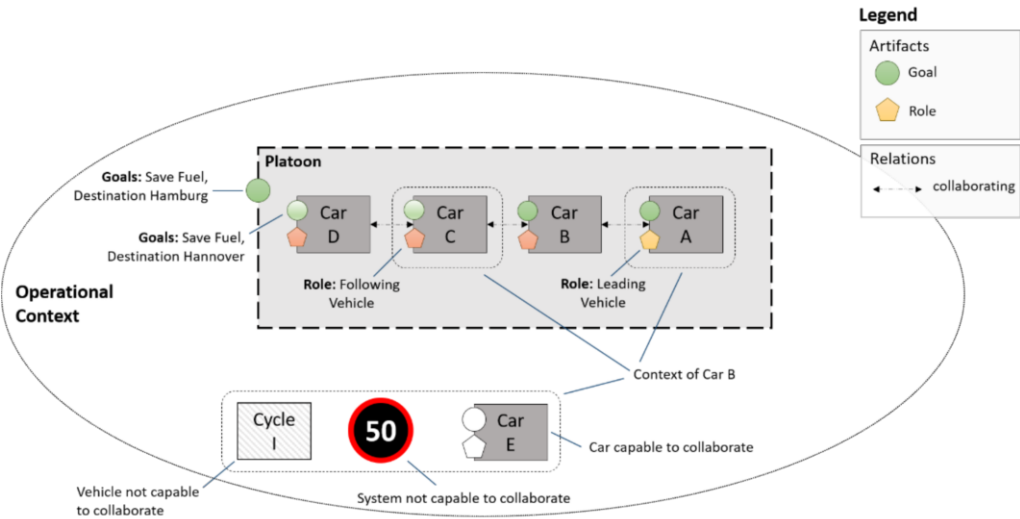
Legend

Artifacts

Goal

Role

Relations

collaborating

Platoon

Goals: Save Fuel, Destination Hamburg

Car D

Car C

Car B

Car A

Goals: Save Fuel, Destination Hannover

Role: Following Vehicle

Role: Leading Vehicle

Operational Context

Context of Car B

Cycle I

50

Car E

Car capable to collaborate

Vehicle not capable to collaborate

System not capable to collaborate